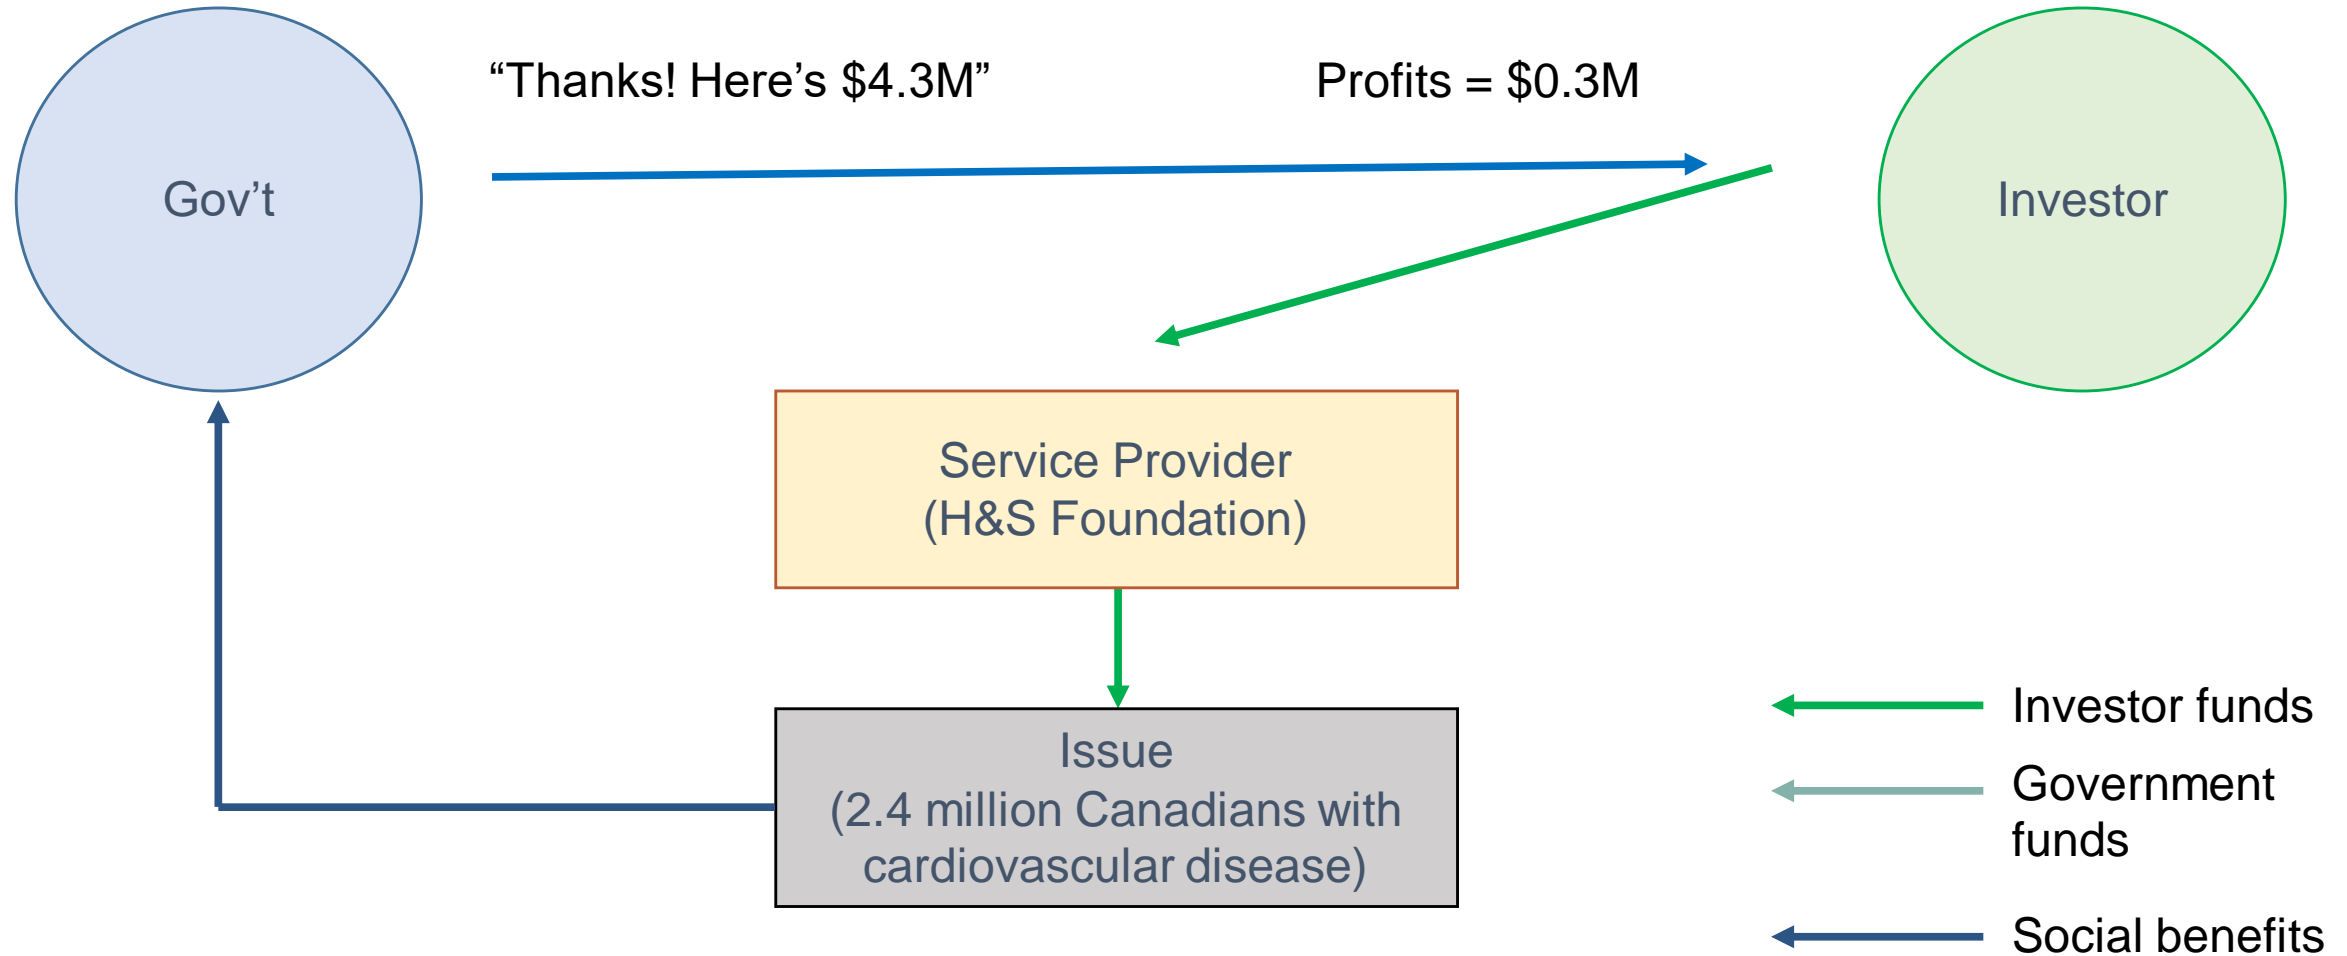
Gov’t

“Thanks! Here’s \$4.3M”

Profits = \$0.3M

Investor

Service Provider
(H&S Foundation)

Issue
(2.4 million Canadians with cardiovascular disease)

Investor funds

Government funds

Social benefits